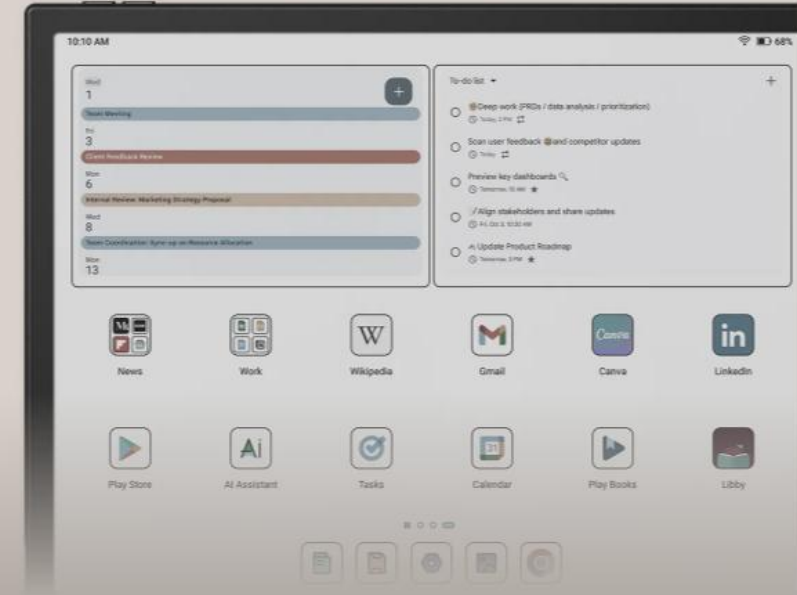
10:10 AM

68%

Wed
1

Team Meeting

Fri
3

Client Feedback Review

Mon
6

Internal Review: Marketing Strategy Proposal

Wed
8

Team Coordination: Sync-up on Resource Allocation

Mon
13

To-do list

Deep work (PRDs / data analysis / prioritization)
Today, 2 PM

Scan user feedback and competitor updates
Today

Preview key dashboards
Tomorrow, 10 AM

Align stakeholders and share updates
Fri, Oct 3, 10:30 AM

Update Product Roadmap
Tomorrow, 3 PM

News

Work

W
Wikipedia

Gmail

Canva
Canva

in
LinkedIn

Play Store

Ai
AI Assistant

Tasks

Calendar

Play Books

Libby